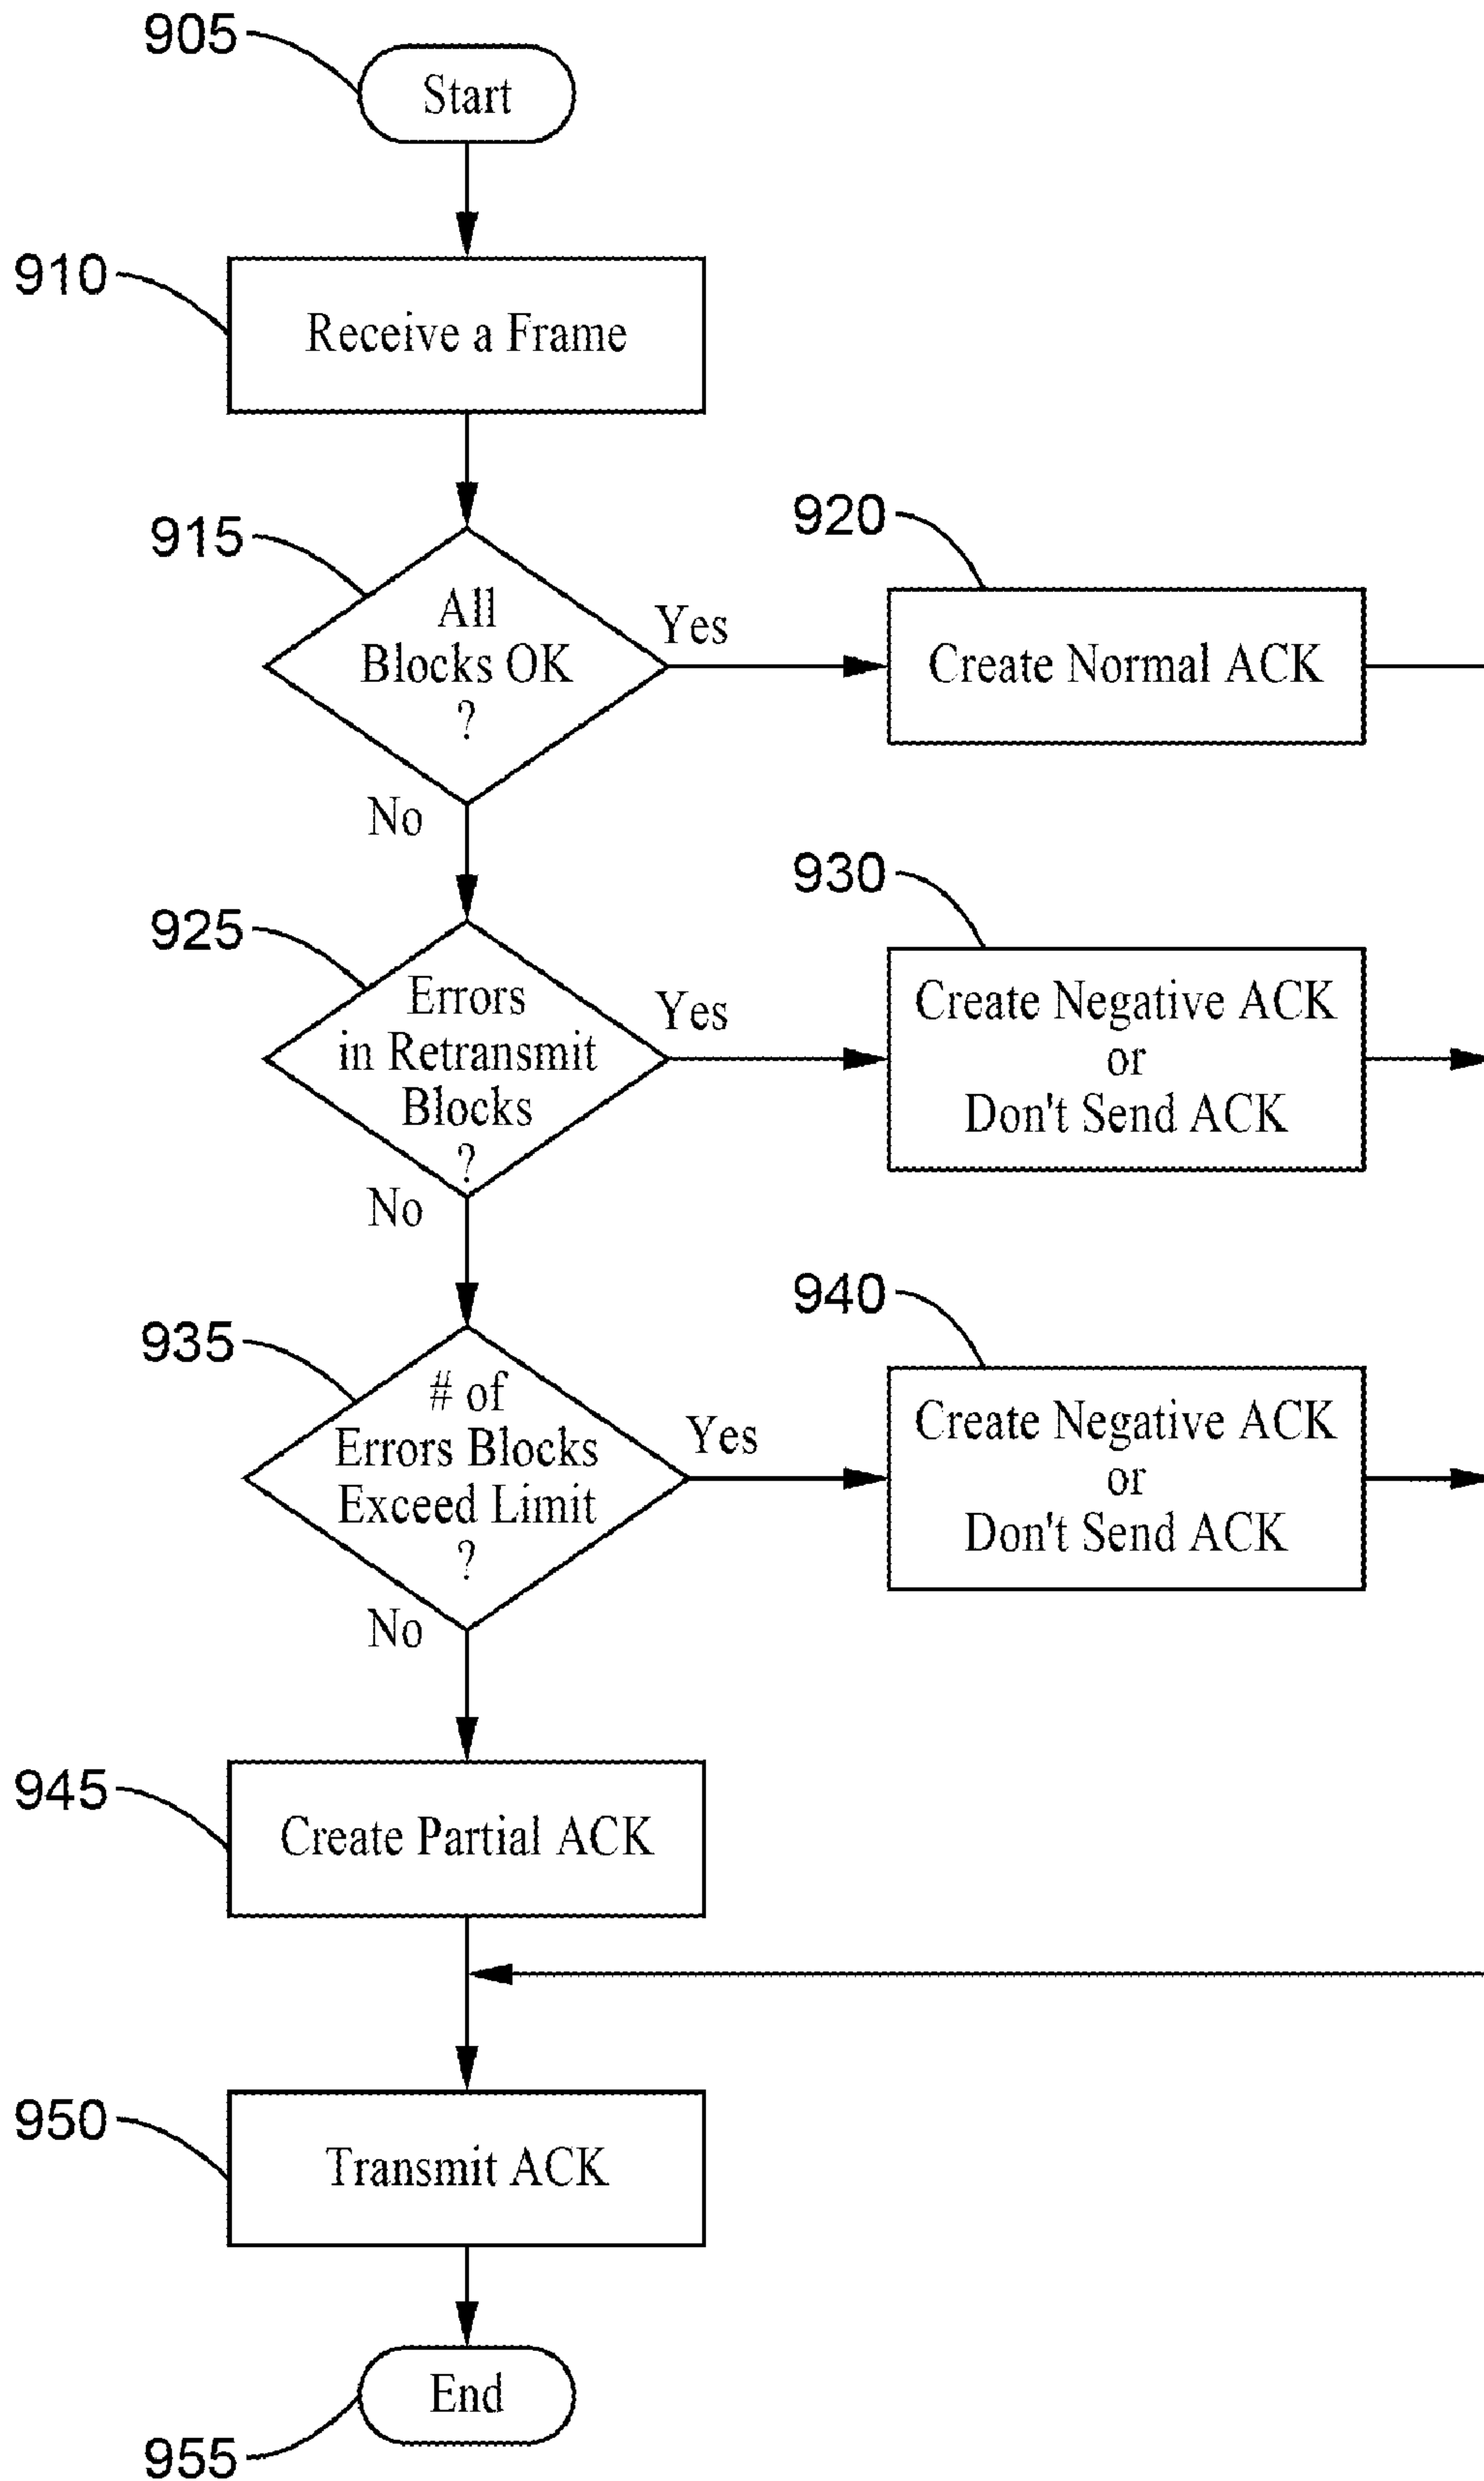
905
Start

910
Receive a Frame

915
All Blocks OK ?

Yes

920
Create Normal ACK

No

925
Errors in Retransmit Blocks ?

Yes

930
Create Negative ACK or Don't Send ACK

No

935
# of Errors Blocks Exceed Limit ?

Yes

940
Create Negative ACK or Don't Send ACK

No

945
Create Partial ACK

950
Transmit ACK

End
955